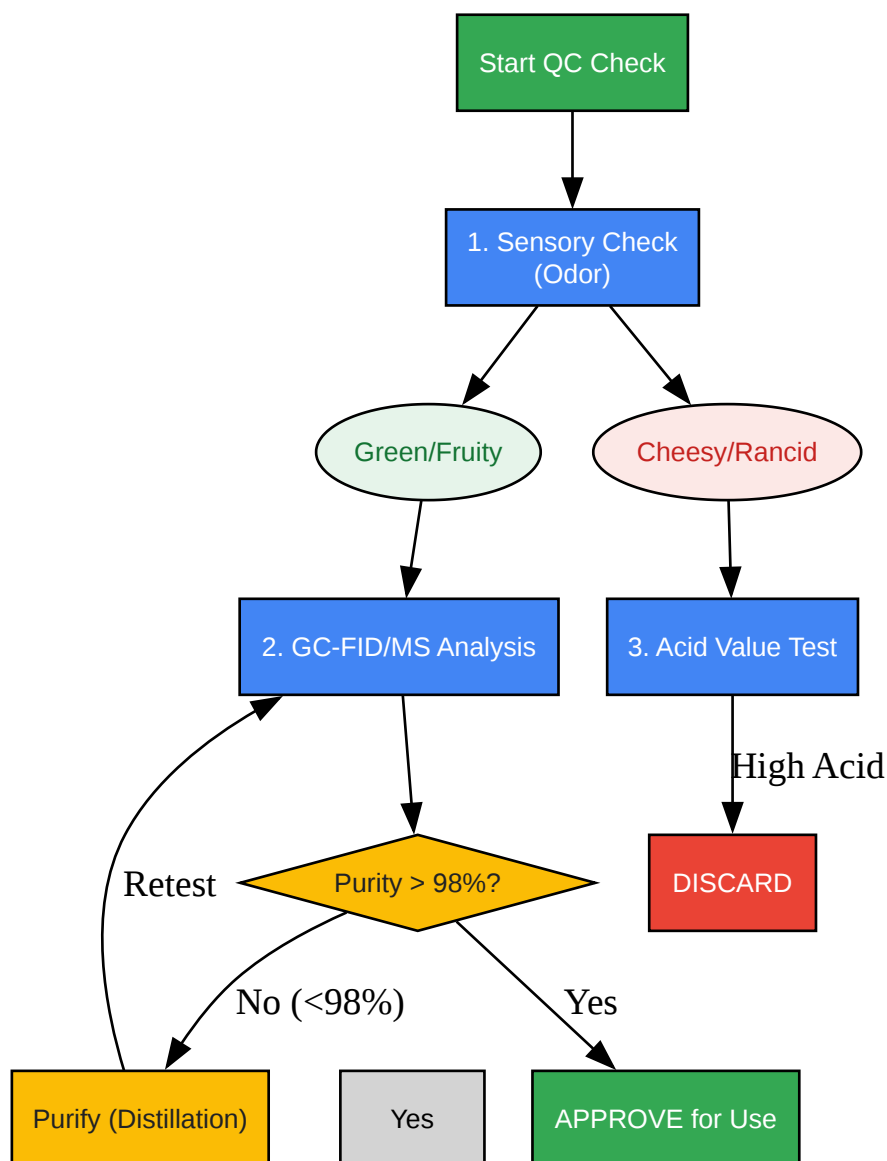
Start QC Check

1. Sensory Check (Odor)

Green/Fruity

Cheesy/Rancid

2. GC-FID/MS Analysis

3. Acid Value Test

High Acid

Retest

Purity > 98%?

DISCARD

No (<98%)

Yes

Purify (Distillation)

Yes

APPROVE for Use